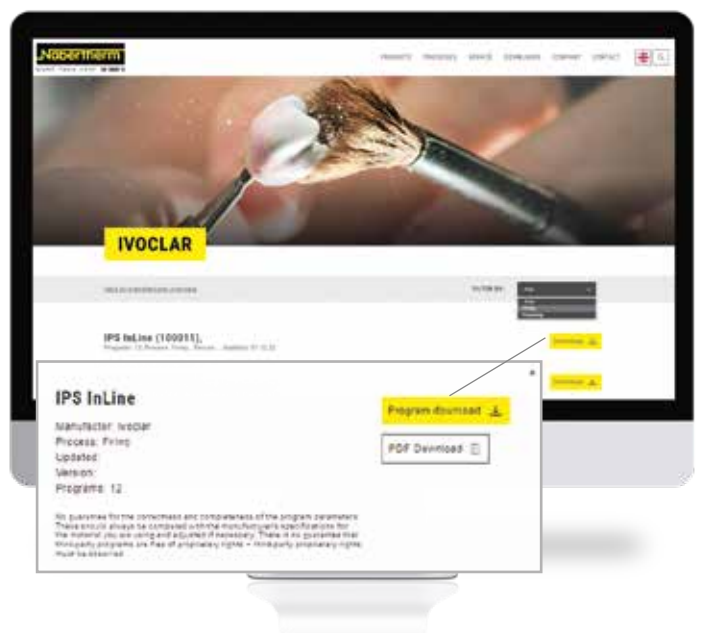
Nabertherm

PRODUCTS PROCESSES SERVICE DOWNLOADS COMPANY CONTACT

IVOCLAR

FILTER BY:

IPS InLine (100015),

Download

Download

IPS InLine

Manufacter: Ivoclar
Process: Firing
Updated:
Version:
Programs: 12

Program download

PDF Download

No guarantee for the correctness and completeness of the program parameters. These should always be compared with the manufacturer's specifications for the material you are using and adjusted if necessary. There is no guarantee that third-party programs are free of proprietary rights - third-party proprietary rights must be observed.